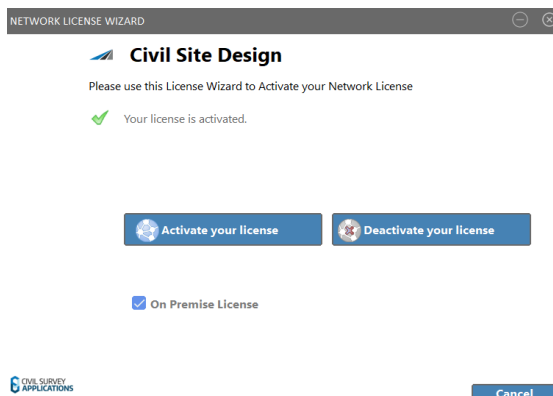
NETWORK LICENSE WIZARD

Civil Site Design

Please use this License Wizard to Activate your Network License

Your license is activated.

Activate your license

Deactivate your license

On Premise License

CIVIL SURVEY APPLICATIONS

Cancel